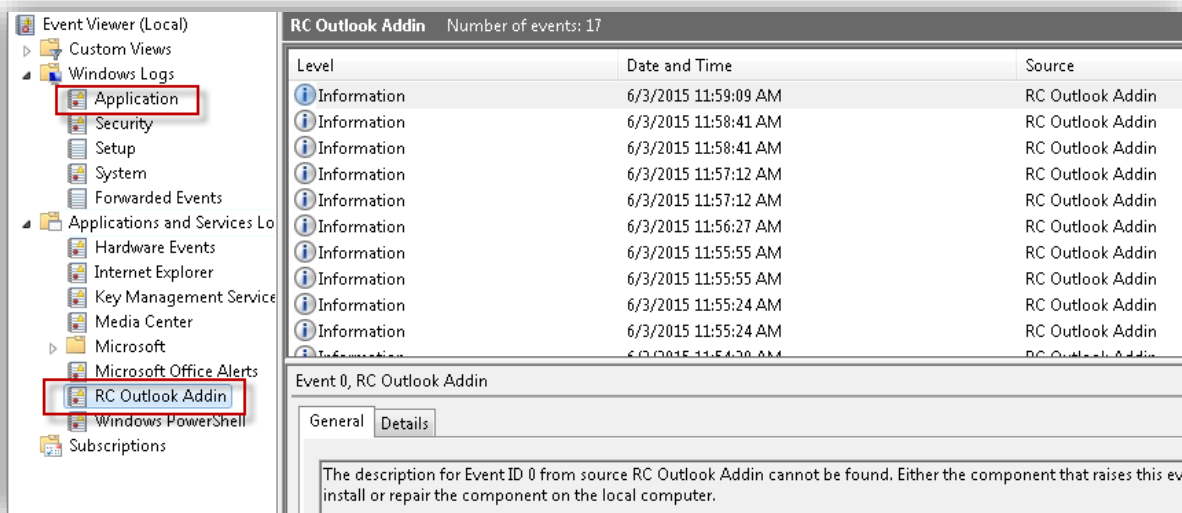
Event Viewer (Local)
Custom Views
Windows Logs
Application
Security
Setup
System
Forwarded Events
Applications and Services Lo
Hardware Events
Internet Explorer
Key Management Service
Media Center
Microsoft
Microsoft Office Alerts
RC Outlook Addin
Windows PowerShell
Subscriptions

RC Outlook Addin Number of events: 17

| Level | Date and Time | Source |
|---|---|---|
| Information | 6/3/2015 11:59:09 AM | RC Outlook Addin |
| Information | 6/3/2015 11:58:41 AM | RC Outlook Addin |
| Information | 6/3/2015 11:58:41 AM | RC Outlook Addin |
| Information | 6/3/2015 11:57:12 AM | RC Outlook Addin |
| Information | 6/3/2015 11:57:12 AM | RC Outlook Addin |
| Information | 6/3/2015 11:56:27 AM | RC Outlook Addin |
| Information | 6/3/2015 11:55:55 AM | RC Outlook Addin |
| Information | 6/3/2015 11:55:55 AM | RC Outlook Addin |
| Information | 6/3/2015 11:55:24 AM | RC Outlook Addin |
| Information | 6/3/2015 11:55:24 AM | RC Outlook Addin |
| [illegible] | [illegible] | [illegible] |

Event 0, RC Outlook Addin

General Details

The description for Event ID 0 from source RC Outlook Addin cannot be found. Either the component that raises this ev install or repair the component on the local computer.